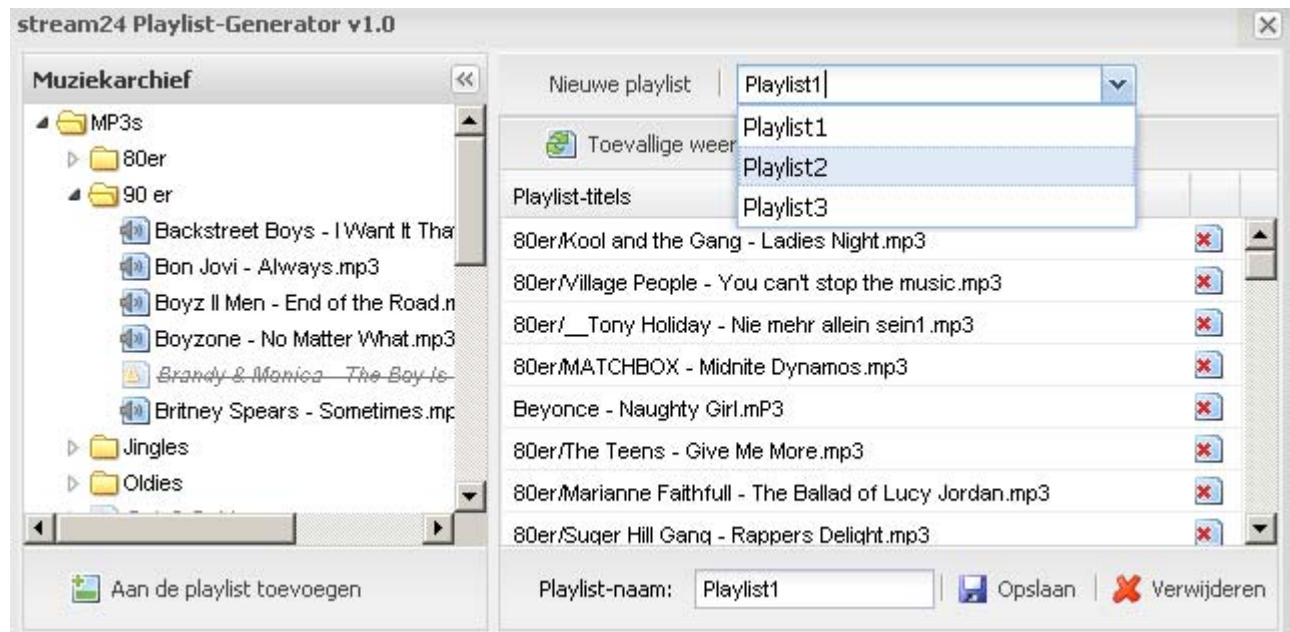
stream24 Playlist-Generator v1.0

Muziekarchief

MP3s
80er
90 er
Backstreet Boys - I Want It Tha
Bon Jovi - Always.mp3
Boyz II Men - End of the Road.r
Boyzone - No Matter What.mp3
Brandy & Monica - The Boy Is
Britney Spears - Sometimes.mp
Jingles
Oldies
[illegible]

Aan de playlist toevoegen

Nieuwe playlist | Playlist1
Playlist1
Playlist2
Playlist3

Toevallige weer

Playlist-titels

80er/Kool and the Gang - Ladies Night.mp3
80er/Village People - You can't stop the music.mp3
80er/__Tony Holiday - Nie mehr allein sein1.mp3
80er/MATCHBOX - Midnite Dynamos.mp3
Beyonce - Naughty Girl.mP3
80er/The Teens - Give Me More.mp3
80er/Marianne Faithfull - The Ballad of Lucy Jordan.mp3
80er/Suger Hill Gang - Rappers Delight.mp3

Playlist-naam: Playlist1 | Opslaan | Verwijderen